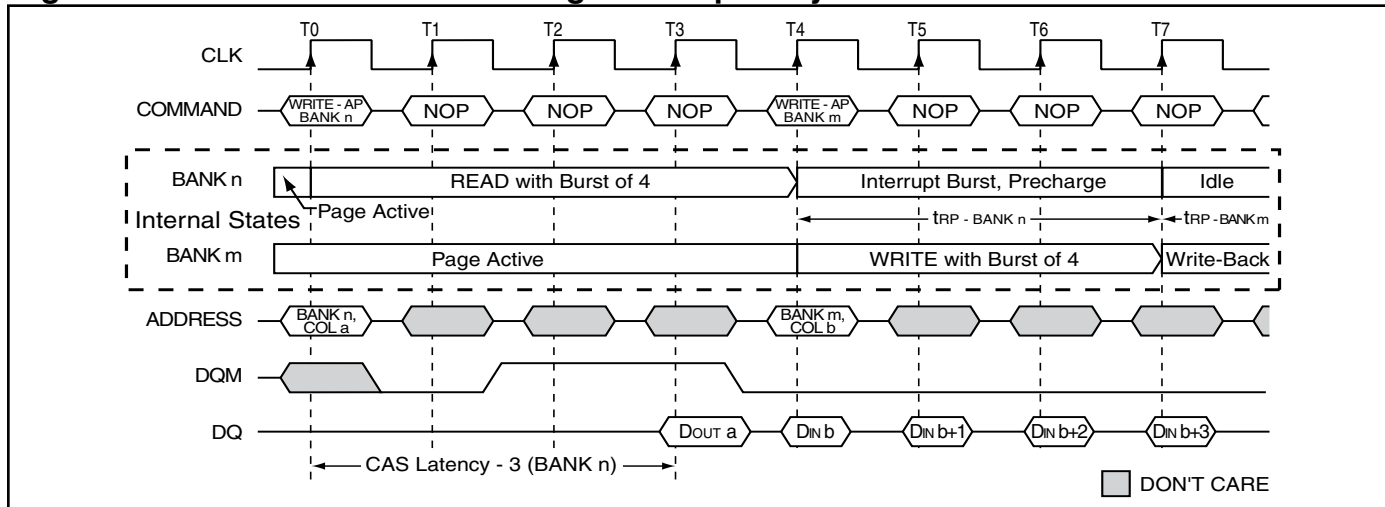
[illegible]

T0 T1 T2 T3 T4 T5 T6 T7

CLK

COMMAND WRITE - AP BANK n NOP NOP NOP WRITE - AP BANK m NOP NOP NOP

BANK n READ with Burst of 4 Interrupt Burst, Precharge Idle

Page Active

Internal States

$t_{RP}$ - BANK n

$t_{RP}$ - BANK m

BANK m Page Active WRITE with Burst of 4 Write-Back

ADDRESS BANK n, COL a BANK m, COL b

DQM

DQ $D_{OUT}$ a $D_{IN}$ b $D_{IN}$ b+1 $D_{IN}$ b+2 $D_{IN}$ b+3

CAS Latency - 3 (BANK n)

DON'T CARE